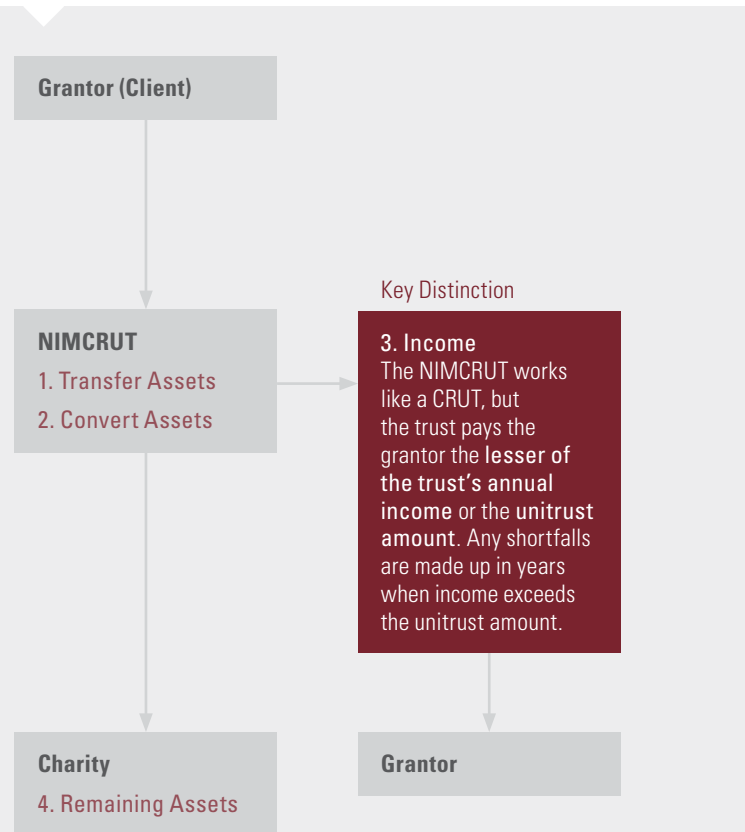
Grantor (Client)

Key Distinction

NIMCRUT
1. Transfer Assets
2. Convert Assets

3. Income
The NIMCRUT works like a CRUT, but the trust pays the grantor the lesser of the trust's annual income or the unitrust amount. Any shortfalls are made up in years when income exceeds the unitrust amount.

Charity
4. Remaining Assets

Grantor